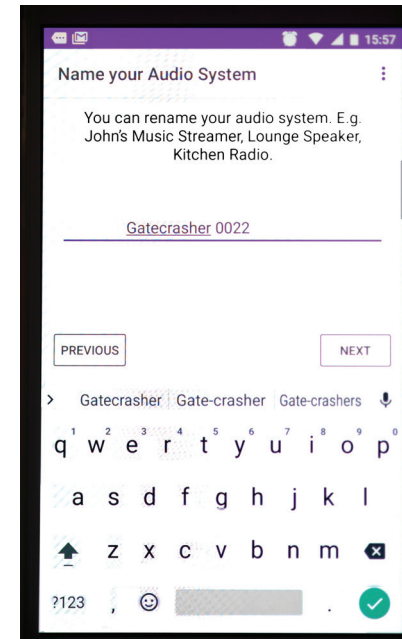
15:57

Name your Audio System

You can rename your audio system. E.g. John's Music Streamer, Lounge Speaker, Kitchen Radio.

Gatecrasher 0022

PREVIOUS

NEXT

Gatecrasher | Gate-crasher | Gate-crashers

q 1 w 2 e 3 r 4 t 5 y 6 u 7 i 8 o 9 p 0

a s d f g h j k l

z x c v b n m

?123 , .